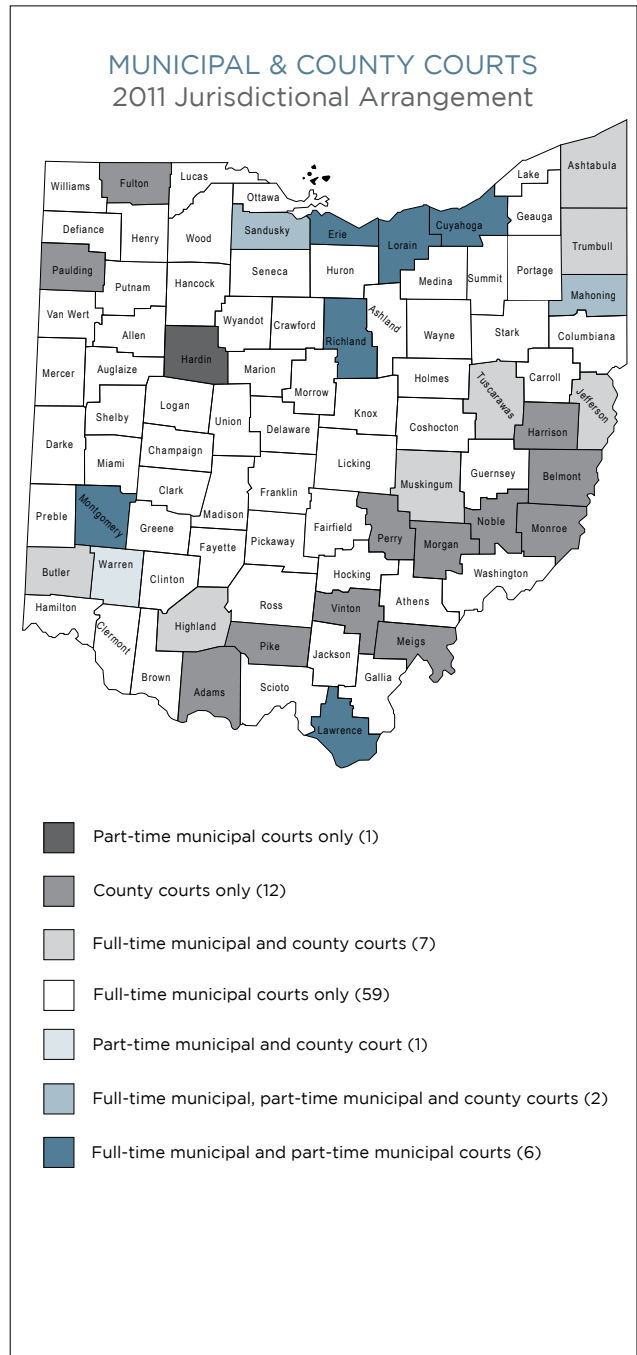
MUNICIPAL & COUNTY COURTS
2011 Jurisdictional Arrangement

Williams
Fulton
Lucas
Ottawa
Lake
Ashtabula
Defiance
Henry
Wood
Sandusky
Erie
Lorain
Cuyahoga
Geauga
Trumbull
Paulding
Putnam
Hancock
Seneca
Huron
Medina
Summit
Portage
Mahoning
Van Wert
Allen
Wyandot
Crawford
Richland
Ashland
Wayne
Stark
Columbiana
Mercer
Auglaize
Hardin
Marion
Holmes
Tuscarawas
Carroll
Jefferson
Shelby
Logan
Union
Morrow
Knox
Coshocton
Harrison
Darke
Miami
Champaign
Delaware
Licking
Guernsey
Belmont
Clark
Franklin
Muskingum
Noble
Preble
Montgomery
Greene
Madison
Fairfield
Perry
Morgan
Monroe
Fayette
Pickaway
Butler
Warren
Clinton
Hocking
Washington
Hamilton
Clermont
Highland
Ross
Vinton
Athens
Pike
Meigs
Brown
Adams
Scioto
Jackson
Gallia
Lawrence

Part-time municipal courts only (1)

County courts only (12)

Full-time municipal and county courts (7)

Full-time municipal courts only (59)

Part-time municipal and county court (1)

Full-time municipal, part-time municipal and county courts (2)

Full-time municipal and part-time municipal courts (6)